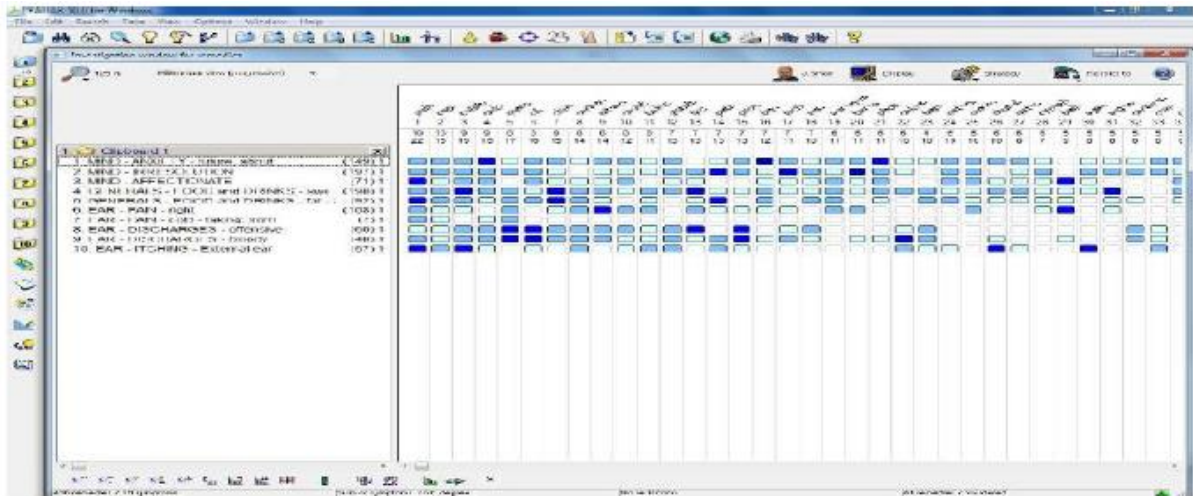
Clipboard 1

1. MIND - ANXIETY - future, about (491)
2. MIND - IRRESOLUTION (197)
3. MIND - AFFECTIONATE (71)
4. GENERALS - FOOD and DRINKS - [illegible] (198)
5. GENERALS - FOOD and DRINKS - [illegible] (82)
6. EAR - PAIN - right (108)
7. EAR - PAIN - cold - taking; from (15)
8. EAR - DISCHARGES - offensive (68)
9. EAR - DISCHARGES - bloody (48)
10. EAR - ITCHING - External ear (67)

| 1 | 2 | 3 | 4 | 5 | 6 | 7 | 8 | 9 | 10 | 11 | 12 | 13 | 14 | 15 | 16 | 17 | 18 | 19 | 20 | 21 | 22 | 23 | 24 | 25 | 26 | 27 | 28 | 29 | 30 | 31 | 32 | 33 |
|---|---|---|---|---|---|---|---|---|---|---|---|---|---|---|---|---|---|---|---|---|---|---|---|---|---|---|---|---|---|---|---|---|
| 10 | 10 | 9 | 9 | 9 | 9 | 9 | 8 | 8 | 8 | 8 | 8 | 7 | 7 | 7 | 7 | 7 | 7 | 7 | 6 | 6 | 6 | 6 | 6 | 6 | 6 | 6 | 5 | 5 | 5 | 5 | 5 | 5 |
| 22 | 19 | 19 | 19 | 17 | 19 | 19 | 14 | 14 | 12 | 11 | 12 | 12 | 13 | 12 | 11 | 12 | 11 | 11 | 11 | 11 | 10 | 10 | 13 | 15 | 10 | 8 | 7 | 9 | 9 | 8 | 9 | 9 |